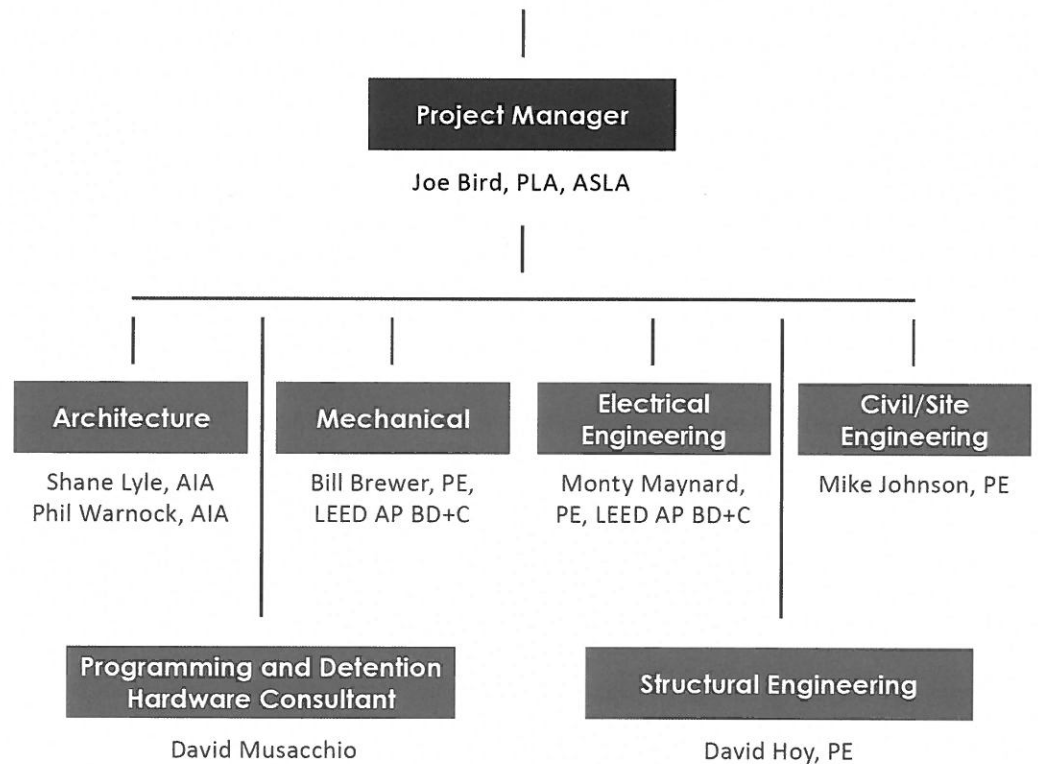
Project Manager

Joe Bird, PLA, ASLA

Architecture

Shane Lyle, AIA
Phil Warnock, AIA

Mechanical

Bill Brewer, PE, LEED AP BD+C

Electrical Engineering

Monty Maynard, PE, LEED AP BD+C

Civil/Site Engineering

Mike Johnson, PE

Programming and Detention Hardware Consultant

David Musacchio

Structural Engineering

David Hoy, PE